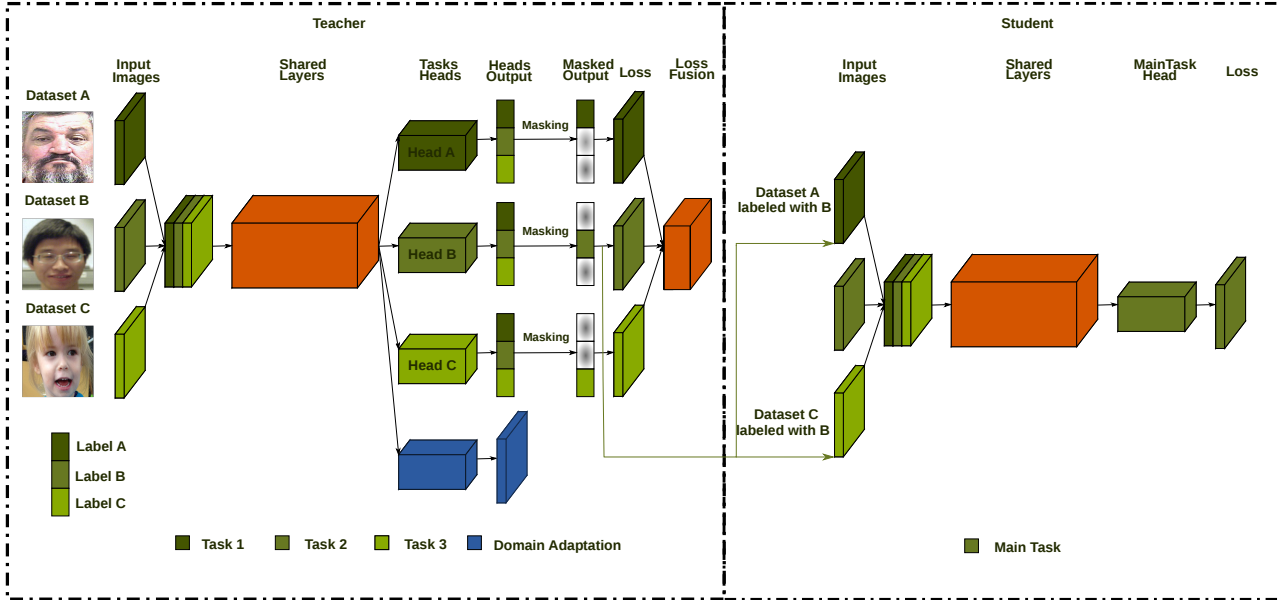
Teacher

Input Images

Shared Layers

Tasks Heads

Heads Output

Masked Output

Loss

Loss Fusion

Dataset A

Dataset B

Dataset C

Head A

Head B

Head C

Masking

Masking

Masking

Label A

Label B

Label C

Task 1

Task 2

Task 3

Domain Adaptation

Student

Input Images

Shared Layers

MainTask Head

Loss

Dataset A labeled with B

Dataset C labeled with B

Main Task